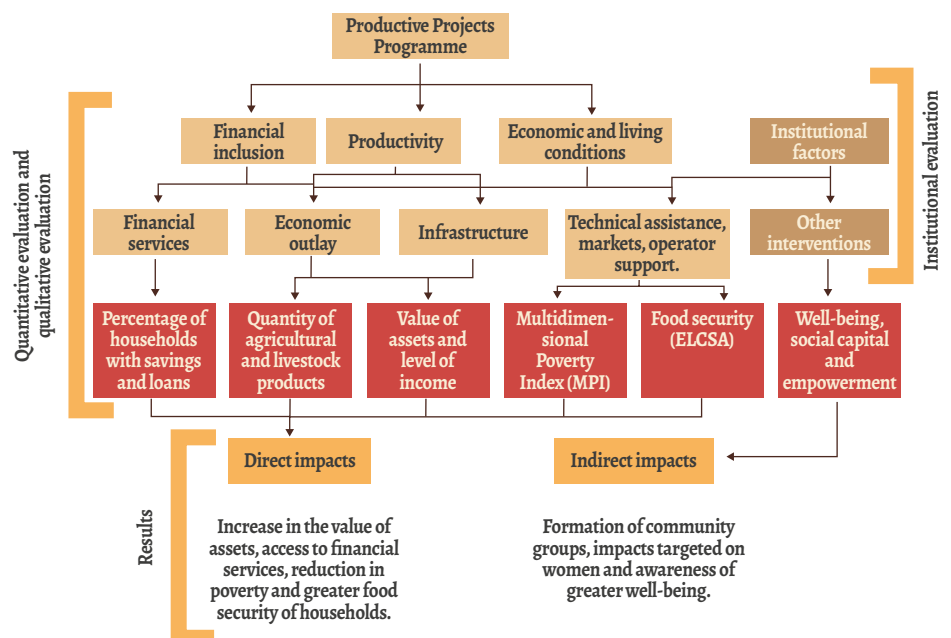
Productive Projects Programme

Financial inclusion

Productivity

Economic and living conditions

Institutional factors

Institutional evaluation

Quantitative evaluation and qualitative evaluation

Financial services

Economic outlay

Infrastructure

Technical assistance, markets, operator support.

Other interventions

Percentage of households with savings and loans

Quantity of agricultural and livestock products

Value of assets and level of income

Multidimensional Poverty Index (MPI)

Food security (ELCSA)

Well-being, social capital and empowerment

Direct impacts

Indirect impacts

Results

Increase in the value of assets, access to financial services, reduction in poverty and greater food security of households.

Formation of community groups, impacts targeted on women and awareness of greater well-being.